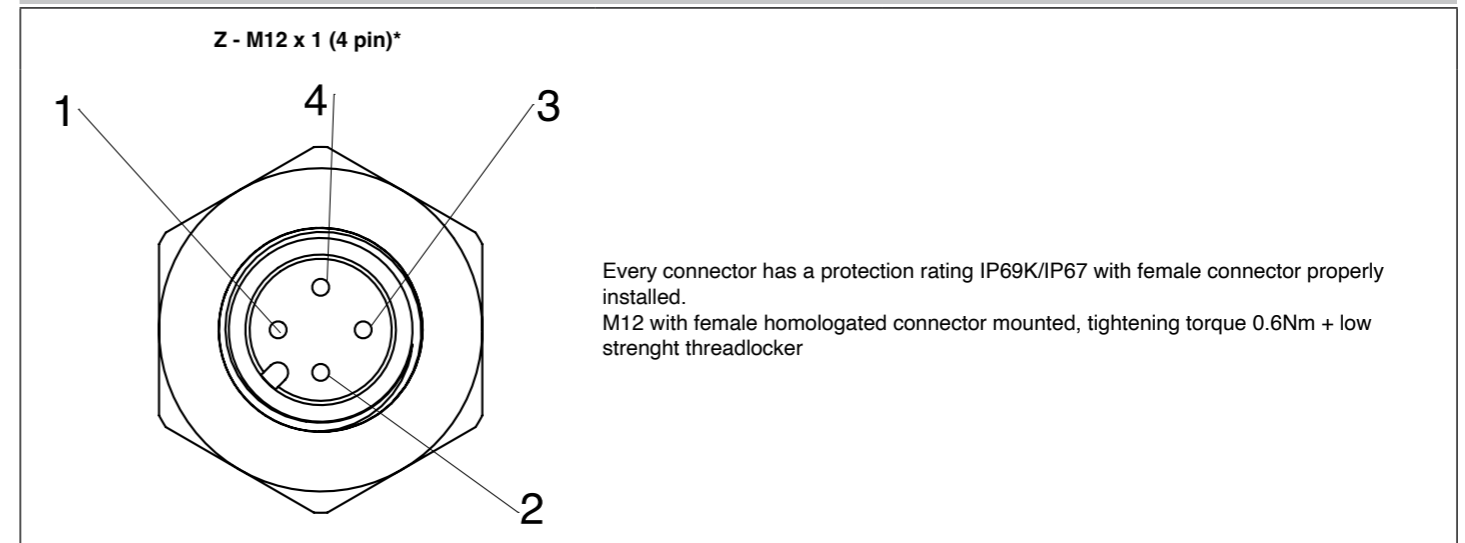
Z - M12 x 1 (4 pin)*

1

4

3

2

Every connector has a protection rating IP69K/IP67 with female connector properly installed.
M12 with female homologated connector mounted, tightening torque 0.6Nm + low strenght threadlocker